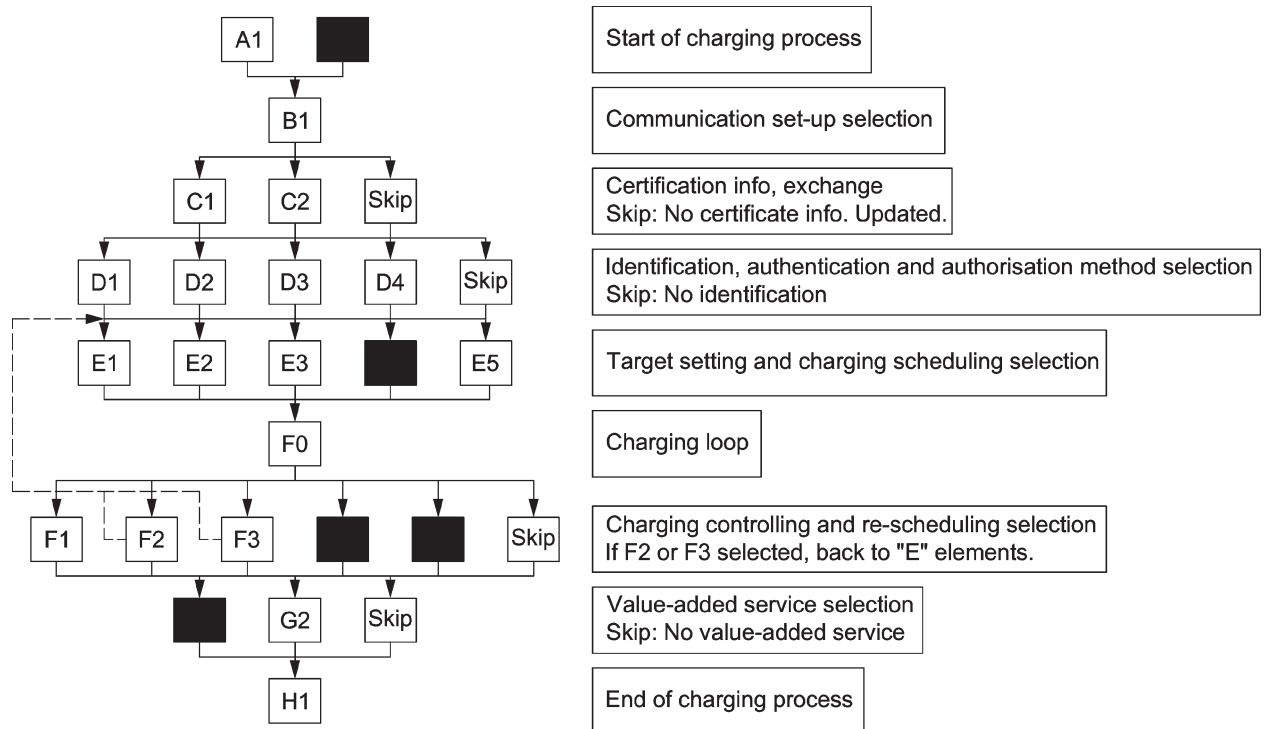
A1

Start of charging process

B1

Communication set-up selection

C1 C2 Skip

Certification info, exchange
Skip: No certificate info. Updated.

D1 D2 D3 D4 Skip

Identification, authentication and authorisation method selection
Skip: No identification

E1 E2 E3 E5

Target setting and charging scheduling selection

F0

Charging loop

F1 F2 F3 Skip

Charging controlling and re-scheduling selection
If F2 or F3 selected, back to "E" elements.

G2 Skip

Value-added service selection
Skip: No value-added service

H1

End of charging process